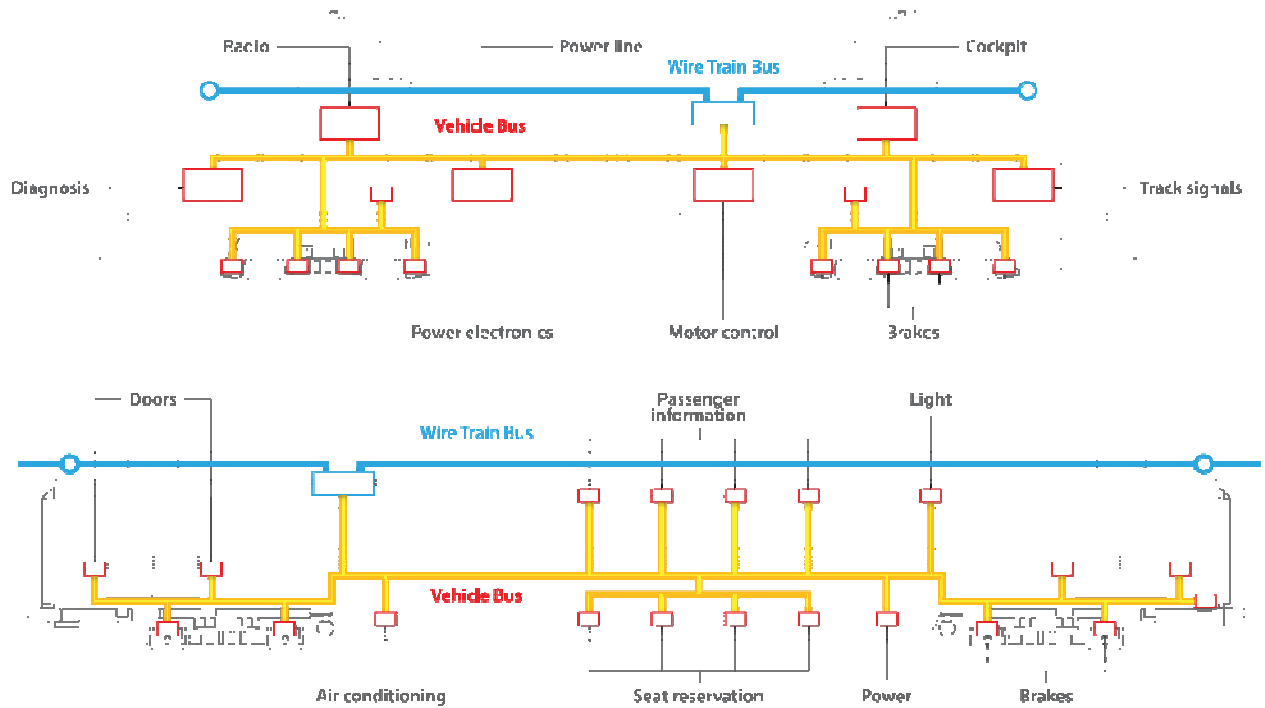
Radio
Power line
Cockpit
Wire Train Bus
Vehicle Bus
Diagnosis
Track signals
Power electronics
Motor control
Brakes

Doors
Passenger information
Light
Wire Train Bus
Vehicle Bus
Air conditioning
Seat reservation
Power
Brakes